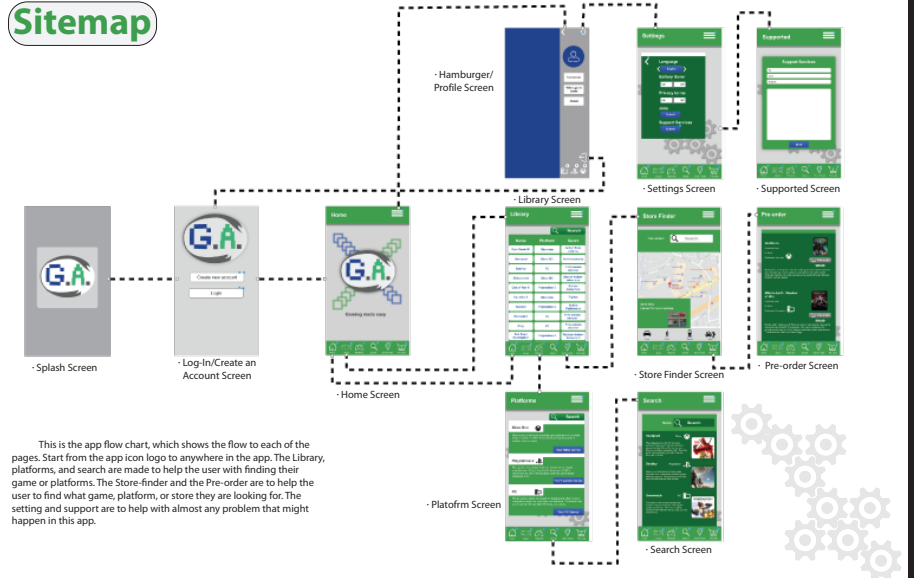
Sitemap

· Splash Screen

G.A.

Create new account

Login

· Log-In/Create an Account Screen

Home

G.A.

Gaming starts easy

· Home Screen

· Hamburger/ Profile Screen

· Library Screen

Library

Search

Settings

Language

Settings Screen

· Supported Screen

Supported

Support Services

Store Finder

· Store Finder Screen

Pre-order

· Pre-order Screen

Platforms

Search

· Platofrm Screen

Search

· Search Screen

This is the app flow chart, which shows the flow to each of the pages. Start from the app icon logo to anywhere in the app. The Library, platforms, and search are made to help the user with finding their game or platforms. The Store-finder and the Pre-order are to help the user to find what game, platform, or store they are looking for. The setting and support are to help with almost any problem that might happen in this app.